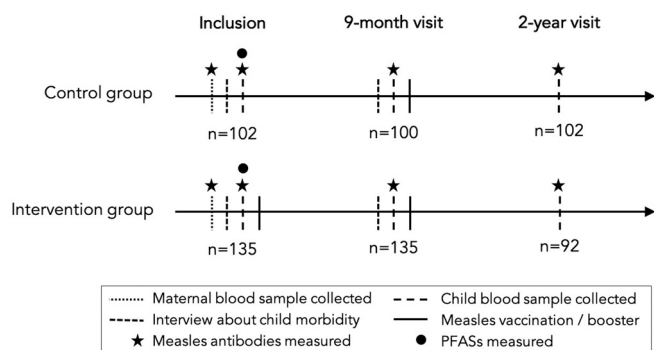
Inclusion

9-month visit

2-year visit

Control group

n=102

n=100

n=102

Intervention group

n=135

n=135

n=92

Maternal blood sample collected

Child blood sample collected

Interview about child morbidity

Measles vaccination / booster

★ Measles antibodies measured

● PFASs measured